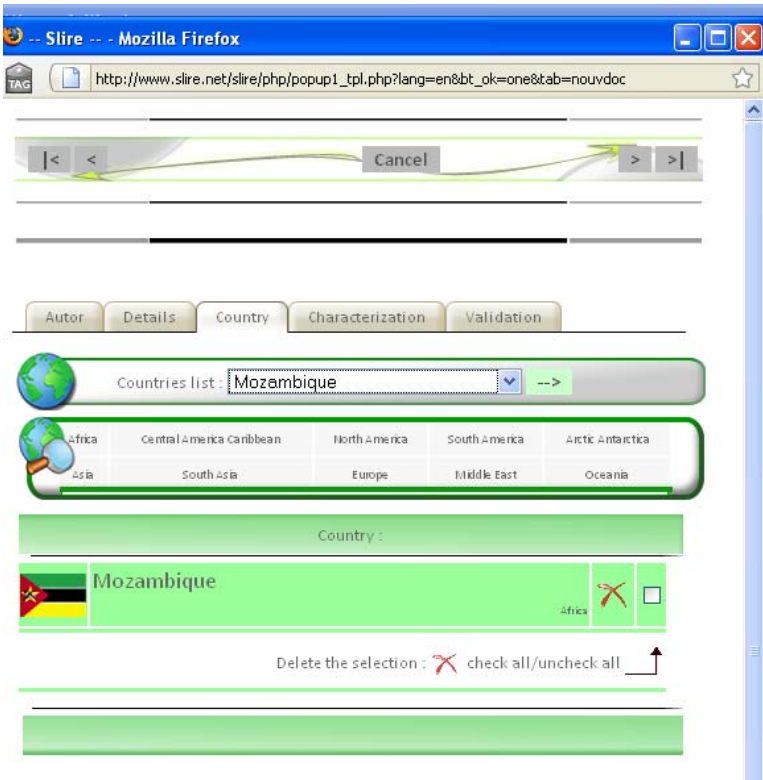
-- Slire -- - Mozilla Firefox

TAG

http://www.slire.net/slire/php/popup1_tpl.php?lang=en&bt_ok=one&tab=nouvdoc

|< <

Cancel

> >|

Autor

Details

Country

Characterization

Validation

Countries list : Mozambique

-->

| Africa | Central America Caribbean | North America | South America | Arctic Antarctica |
|---|---|---|---|---|
| Asia | South Asia | Europe | Middle East | Oceania |

Country :

Mozambique

Africa

Delete the selection : check all/uncheck all